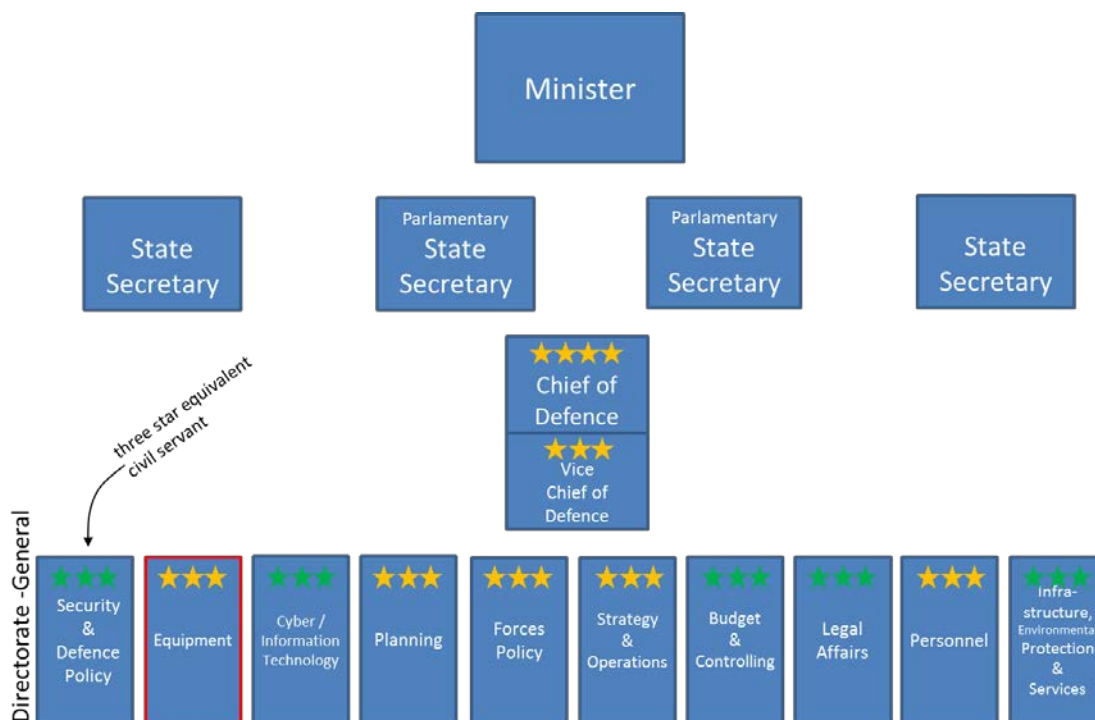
Minister

State Secretary

Parlamentary State Secretary

Parlamentary State Secretary

State Secretary

★★★★ Chief of Defence

★★★ Vice Chief of Defence

three star equivalent civil servant

Directorate -General

★★★ Security & Defence Policy

★★★ Equipment

★★★ Cyber / Information Technology

★★★ Planning

★★★ Forces Policy

★★★ Strategy & Operations

★★★ Budget & Controlling

★★★ Legal Affairs

★★★ Personnel

★★★ Infrastructure, Environmental Protection & Services